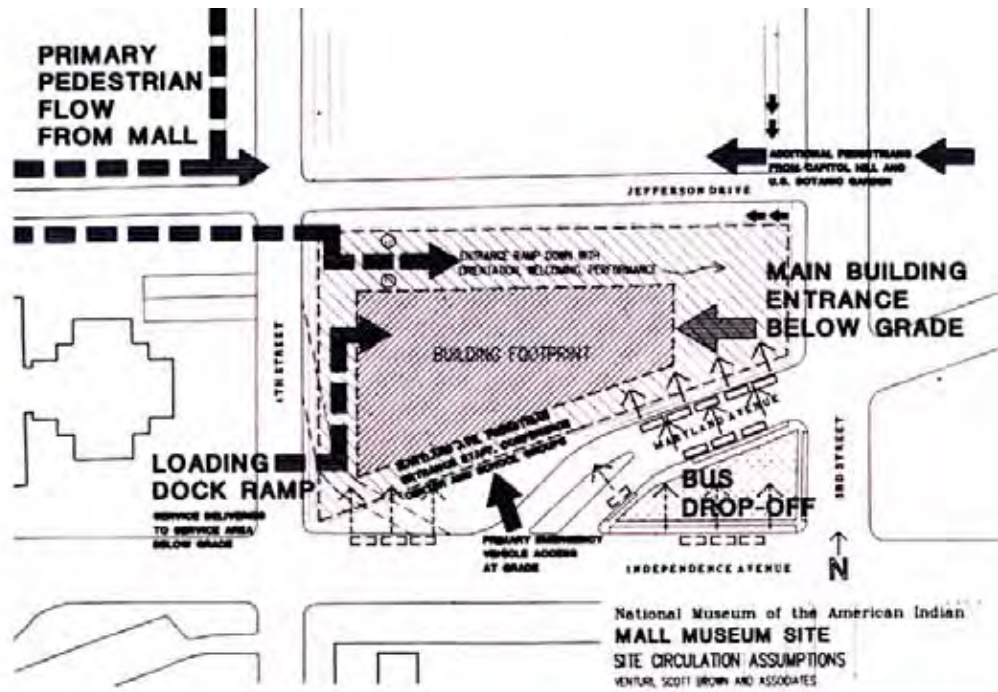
PRIMARY PEDESTRIAN FLOW FROM MALL

ADDITIONAL PEDESTRIANS FROM CAPITOL HILL AND U.S. BOTANIC GARDEN

JEFFERSON DRIVE

ENTRANCE RAMP DOWN WITH ORIENTATION, WELCOMING PERFORMANCE

MAIN BUILDING ENTRANCE BELOW GRADE

4TH STREET

BUILDING FOOTPRINT

MARYLAND AVENUE

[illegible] ENTRANCE STAFF, CONFERENCE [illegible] AND SCHOOL GROUPS

3RD STREET

LOADING DOCK RAMP

SERVICE DELIVERIES TO SERVICE AREA BELOW GRADE

PRIMARY EMERGENCY VEHICLE ACCESS AT GRADE

BUS DROP-OFF

INDEPENDENCE AVENUE

N

National Museum of the American Indian

MALL MUSEUM SITE

SITE CIRCULATION ASSUMPTIONS

VENTURI, SCOTT BROWN AND ASSOCIATES